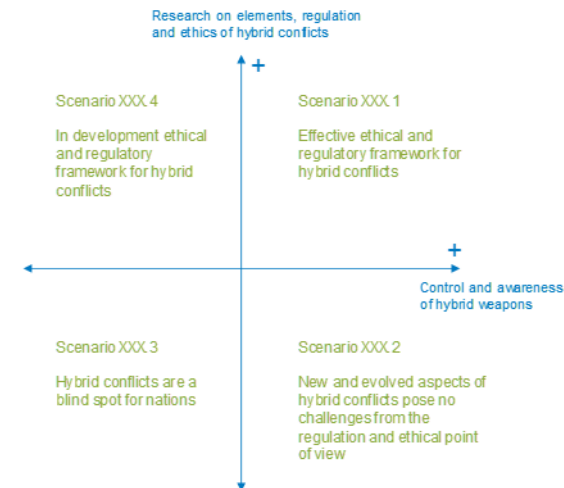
Research on elements, regulation and ethics of hybrid conflicts

+

Scenario XXX.4

In development ethical and regulatory framework for hybrid conflicts

Scenario XXX.1

Effective ethical and regulatory framework for hybrid conflicts

+

Control and awareness of hybrid weapons

Scenario XXX.3

Hybrid conflicts are a blind spot for nations

Scenario XXX.2

New and evolved aspects of hybrid conflicts pose no challenges from the regulation and ethical point of view